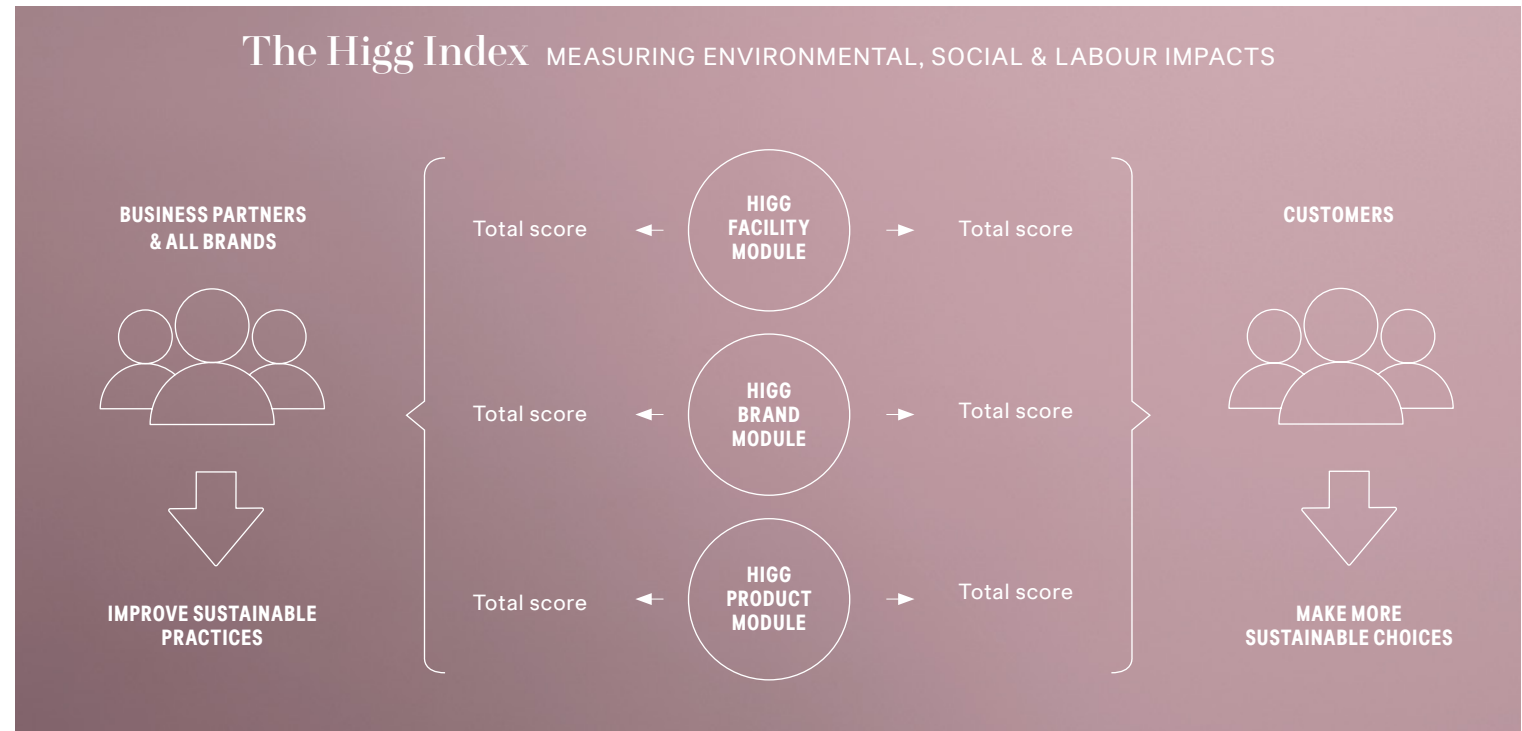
The Higg Index MEASURING ENVIRONMENTAL, SOCIAL & LABOUR IMPACTS

BUSINESS PARTNERS & ALL BRANDS

IMPROVE SUSTAINABLE PRACTICES

Total score

HIGG FACILITY MODULE

Total score

Total score

HIGG BRAND MODULE

Total score

Total score

HIGG PRODUCT MODULE

Total score

CUSTOMERS

MAKE MORE SUSTAINABLE CHOICES